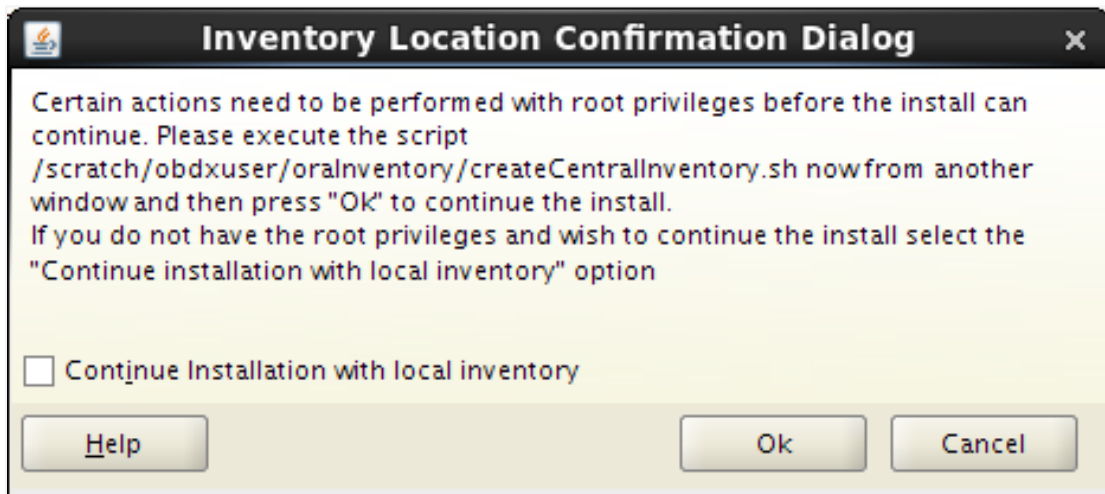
Inventory Location Confirmation Dialog

×

Certain actions need to be performed with root privileges before the install can continue. Please execute the script /scratch/obdxuser/oraInventory/createCentralInventory.sh now from another window and then press "Ok" to continue the install.
If you do not have the root privileges and wish to continue the install select the "Continue installation with local inventory" option

Continue Installation with local inventory

Help

Ok

Cancel